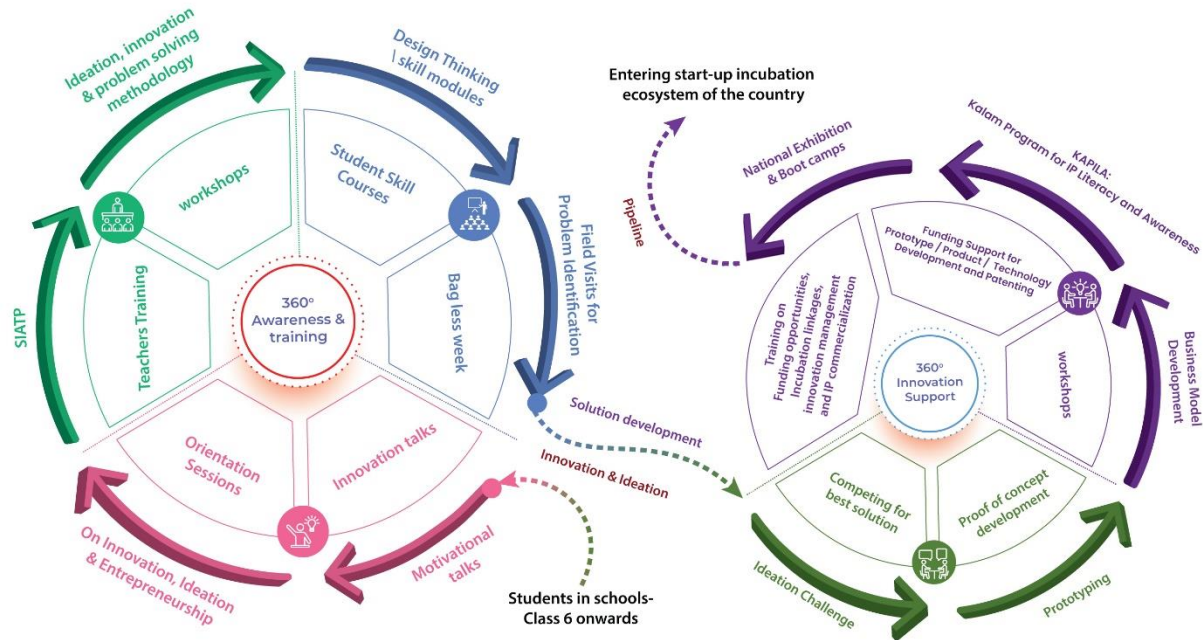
Ideation, innovation & problem solving methodology

Design Thinking | skill modules

workshops

Student Skill Courses

Field Visits for Problem Identification

Teachers Training

Bag less week

SIATP

360° Awareness & training

Orientation Sessions

Innovation talks

On Innovation, Ideation & Entrepreneurship

Motivational talks

Students in schools- Class 6 onwards

Solution development

Innovation & Ideation

Entering start-up incubation ecosystem of the country

Pipeline

National Exhibition & Boot camps

KAPILA: Kalam Program for IP Literacy and Awareness

Funding Support for Prototype / Product / Technology Development and Patenting

Training on Funding opportunities, Incubation linkages, innovation management and IP commercialization

360° Innovation Support

workshops

Business Model Development

Competing for best solution

Proof of concept development

Ideation Challenge

Prototyping